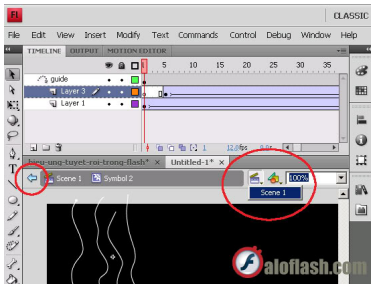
Fl CLASSIC

File Edit View Insert Modify Text Commands Control Debug Window Help

TIMELINE OUTPUT MOTION EDITOR

1 5 10 15 20 25 30 35

guide

Layer 3

Layer 1

1 12.0fps 0.0s

hieu-ung-tuyet-roi-trong-flash* × Untitled-1* ×

Scene 1 Symbol 2

100%

Scene 1

aloflash.com